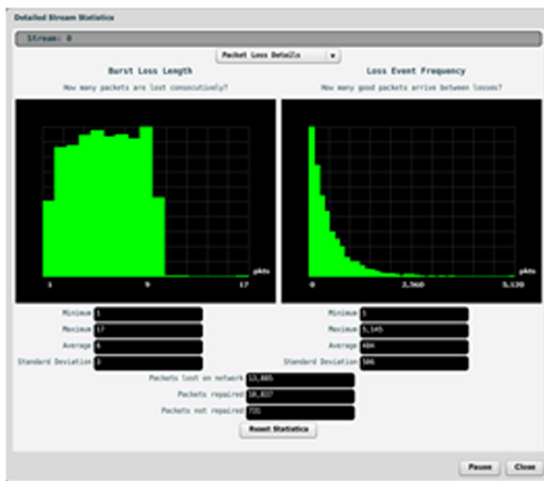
Detailed Stream Statistics

Stream: 0

Packet Loss Details

Burst Loss Length

How many packets are lost consecutively?

1

9

17

pkts

Loss Event Frequency

How many good packets arrive between losses?

0

2,560

5,120

pkts

Minimum 1

Maximum 17

Average 6

Standard Deviation 3

Minimum 1

Maximum 5,145

Average 484

Standard Deviation 586

Packets lost on network 13,885

Packets repaired 10,837

Packets not repaired 735

Reset Statistics

Pause

Close